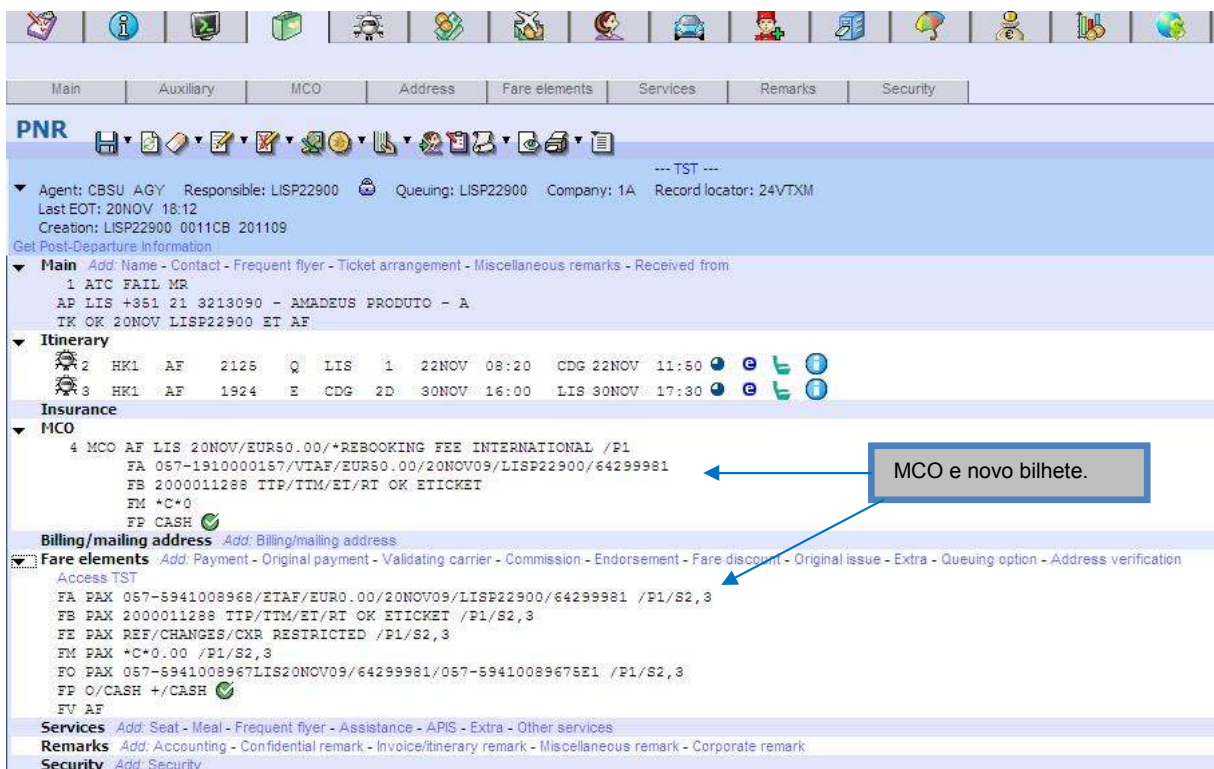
Main | Auxiliary | MCO | Address | Fare elements | Services | Remarks | Security

PNR

--- TST ---

Agent: CBSU AGY Responsible: LISP22900 Queuing: LISP22900 Company: 1A Record locator: 24VTXM
Last EOT: 20NOV 18:12
Creation: LISP22900 0011CB 201109
Get Post-Departure Information

Main Add: Name - Contact - Frequent flyer - Ticket arrangement - Miscellaneous remarks - Received from
1 ATC FAIL MR
AP LIS +351 21 3213090 - AMADEUS PRODUTO - A
TK OK 20NOV LISP22900 ET AF

Itinerary
2 HK1 AF 2125 Q LIS 1 22NOV 08:20 CDG 22NOV 11:50
3 HK1 AF 1924 E CDG 2D 30NOV 16:00 LIS 30NOV 17:30

Insurance

MCO
4 MCO AF LIS 20NOV/EUR50.00/*REBOOKING FEE INTERNATIONAL /P1
FA 057-1910000157/VTAF/EUR50.00/20NOV09/LISP22900/64299981
FB 2000011288 TTP/TTM/ET/RT OK ETICKET
FM *C*0
FP CASH

MCO e novo bilhete.

Billing/mailing address Add: Billing/mailing address

Fare elements Add: Payment - Original payment - Validating carrier - Commission - Endorsement - Fare discount - Original issue - Extra - Queuing option - Address verification
Access TST
FA PAX 057-5941008968/ETAF/EUR0.00/20NOV09/LISP22900/64299981 /P1/S2,3
FB PAX 2000011288 TTP/TTM/ET/RT OK ETICKET /P1/S2,3
FE PAX REF/CHANGES/CXR RESTRICTED /P1/S2,3
FM PAX *C*0.00 /P1/S2,3
FO PAX 057-5941008967LIS20NOV09/64299981/057-59410089675E1 /P1/S2,3
FP O/CASH +/CASH
FV AF

Services Add: Seat - Meal - Frequent flyer - Assistance - APIS - Extra - Other services
Remarks Add: Accounting - Confidential remark - Invoice/itinerary remark - Miscellaneous remark - Corporate remark
Security Add: Security